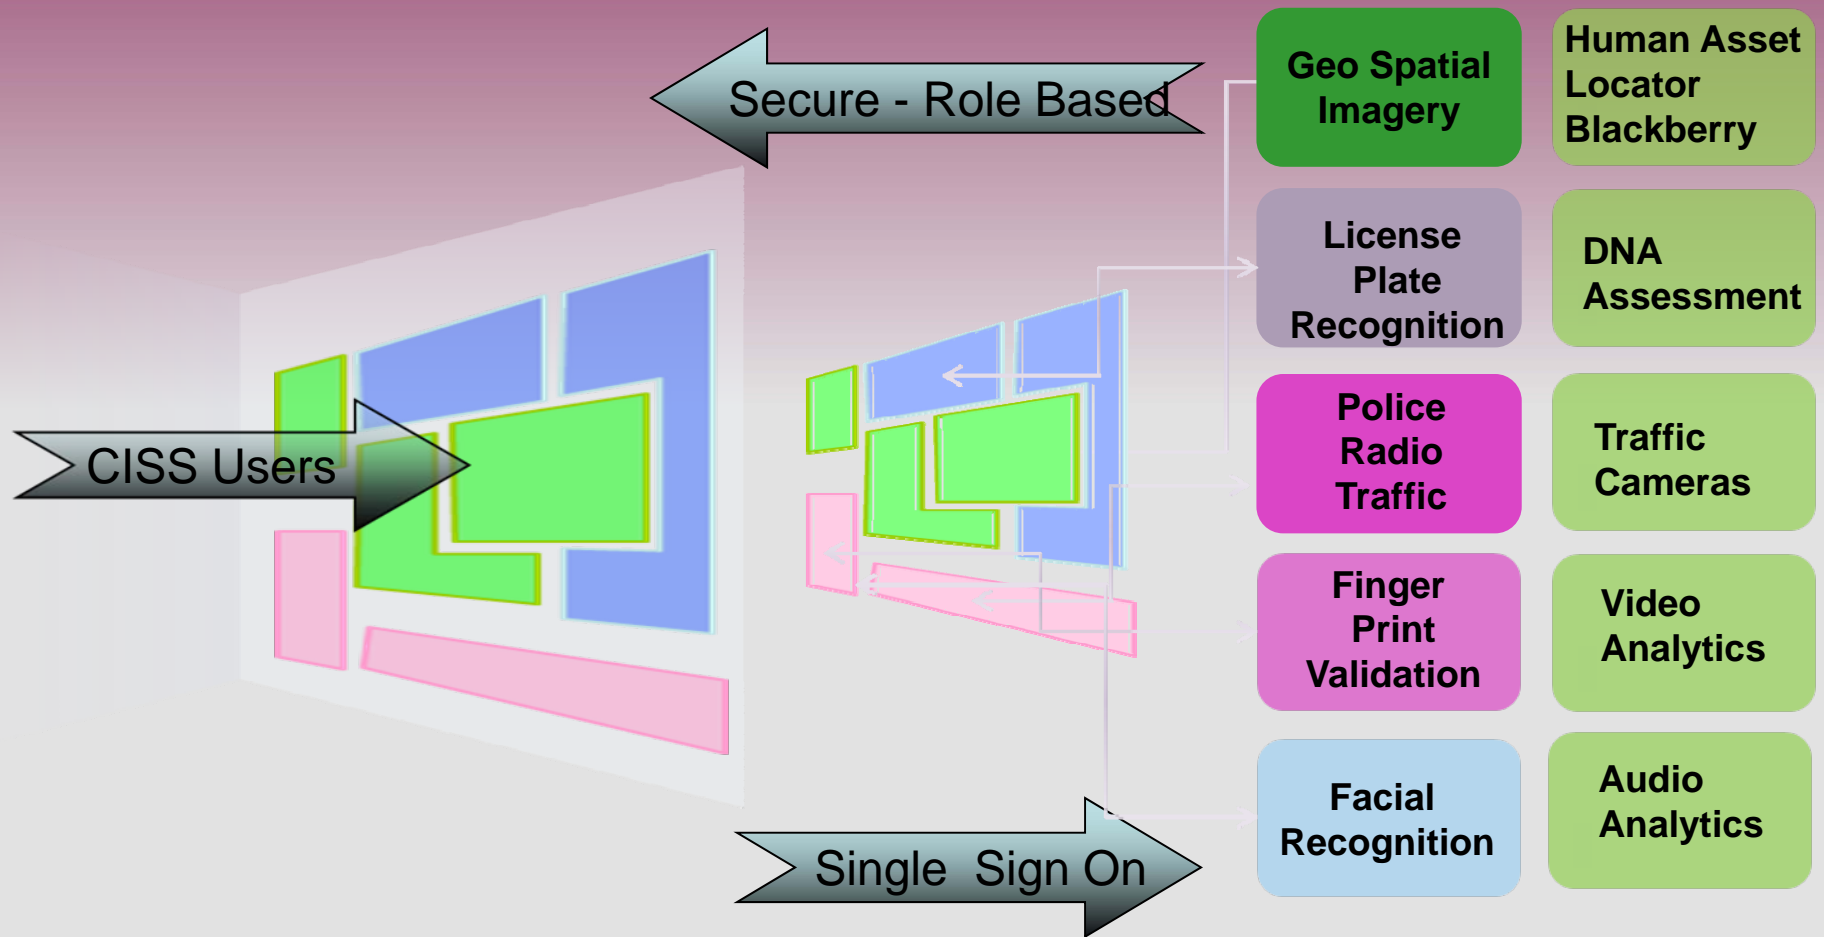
Secure - Role Based

CISS Users

Single Sign On

Geo Spatial Imagery

Human Asset Locator Blackberry

License Plate Recognition

DNA Assessment

Police Radio Traffic

Traffic Cameras

Finger Print Validation

Video Analytics

Facial Recognition

Audio Analytics